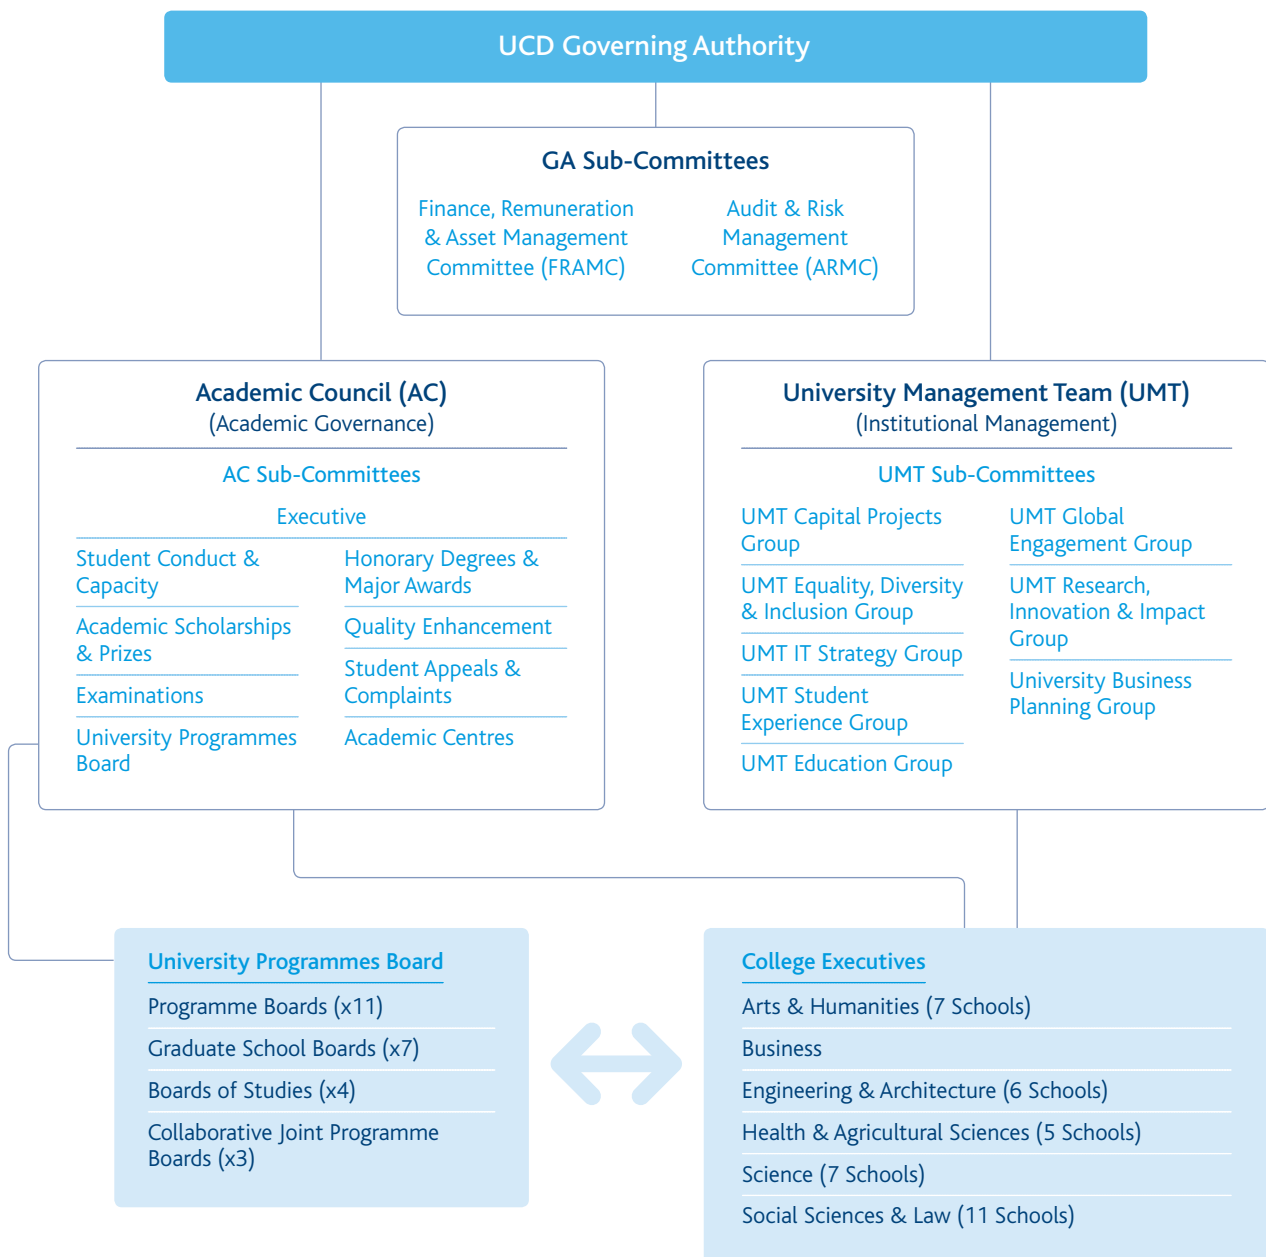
UCD Governing Authority

GA Sub-Committees

Finance, Remuneration & Asset Management Committee (FRAMC)

Audit & Risk Management Committee (ARMC)

Academic Council (AC)
(Academic Governance)

AC Sub-Committees

Executive

Student Conduct & Capacity

Honorary Degrees & Major Awards

Academic Scholarships & Prizes

Quality Enhancement

Examinations

Student Appeals & Complaints

University Programmes Board

Academic Centres

University Management Team (UMT)
(Institutional Management)

UMT Sub-Committees

UMT Capital Projects Group

UMT Global Engagement Group

UMT Equality, Diversity & Inclusion Group

UMT Research, Innovation & Impact Group

UMT IT Strategy Group

UMT Student Experience Group

University Business Planning Group

UMT Education Group

University Programmes Board

Programme Boards (x11)

Graduate School Boards (x7)

Boards of Studies (x4)

Collaborative Joint Programme Boards (x3)

College Executives

Arts & Humanities (7 Schools)

Business

Engineering & Architecture (6 Schools)

Health & Agricultural Sciences (5 Schools)

Science (7 Schools)

Social Sciences & Law (11 Schools)